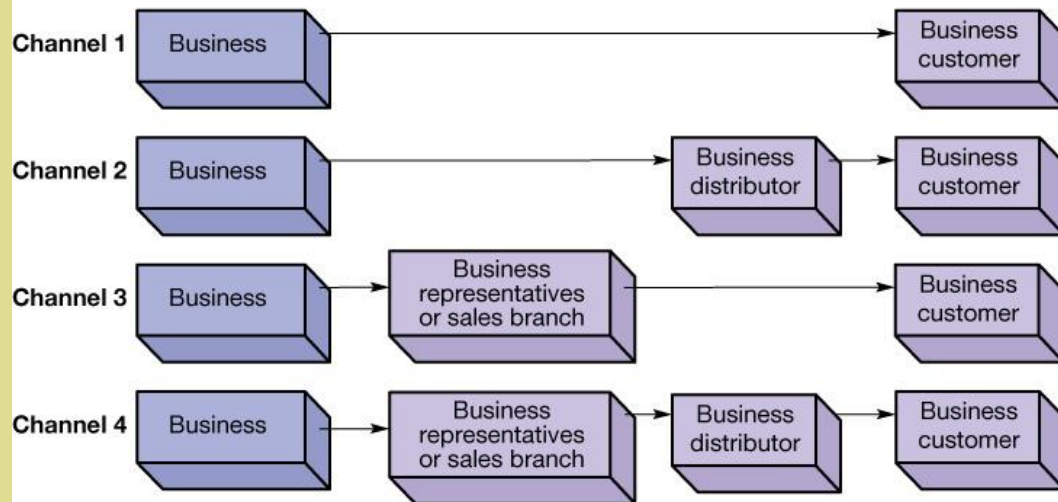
Channel 1 Business Business customer

Channel 2 Business Business distributor Business customer

Channel 3 Business Business representatives or sales branch Business customer

Channel 4 Business Business representatives or sales branch Business distributor Business customer